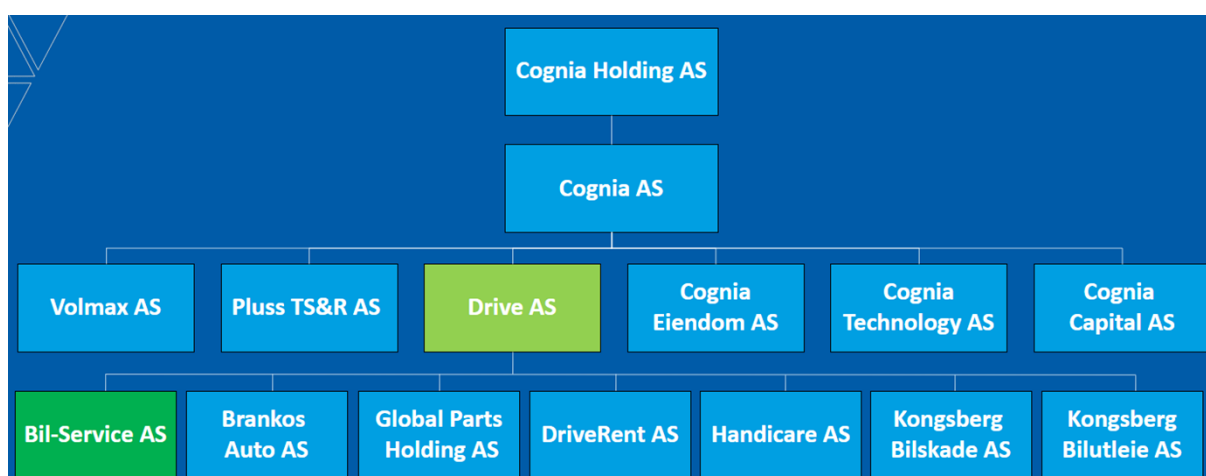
Cognia Holding AS

Cognia AS

Volmax AS

Pluss TS&R AS

Drive AS

Cognia Eiendom AS

Cognia Technology AS

Cognia Capital AS

Bil-Service AS

Brankos Auto AS

Global Parts Holding AS

DriveRent AS

Handicare AS

Kongsberg Bilskade AS

Kongsberg Bilutleie AS